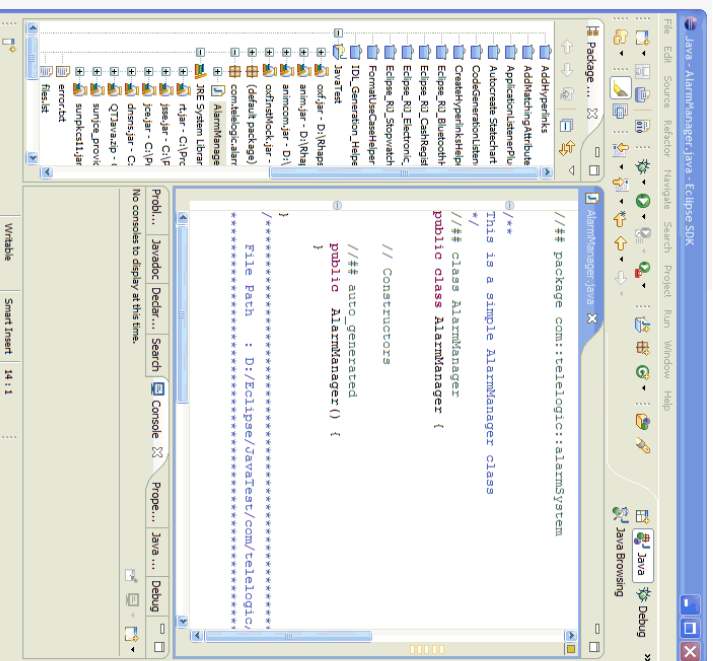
Java - AlarmManager.java - Eclipse SDK

File Edit Source Refactor Navigate Search Project Run Window Help

Java
Debug
Java Browsing

Package ...

AddHyperlinks
AddMatchingAttribute
ApplicationListenerPlu
Autocreate Statechart
CodeGenerationListen
CreateHyperlinksHelpe
Eclipse_RJ_Bluetooth
Eclipse_RJ_CashRegist
Eclipse_RJ_Electronic
Eclipse_RJ_Stopwatch
FormatUseCaseHelper
IDL_Generation_Helpe
JavaTest
oxf.jar - D:\Rhaps
anim.jar - D:\Rha
animcom.jar - D:\
oxfInstMock.jar -
(default package)
com.telelogic.alarr
AlarmManager
JRE System Librar
rt.jar - C:\Pro
jsse.jar - C:\P
jce.jar - C:\Pr
dnsns.jar - C:
QTJava.zip - (
sunjce_provic
sunpkcs11.jar
error.txt
files.list

AlarmManager.java

//## package com::telelogic::alarmsSystem

/**
 This is a simple AlarmManager class
 */
//## class AlarmManager
public class AlarmManager {

    // Constructors

    //## auto_generated
    public AlarmManager() {
    }

}
/*********************************************
    File Path   : D:/Eclipse/JavaTest/com/telelogic/
*********************************************/

Probl... Javadoc Declar... Search Console Prope... Java ... Debug

No consoles to display at this time.

Writable Smart Insert 14 : 1